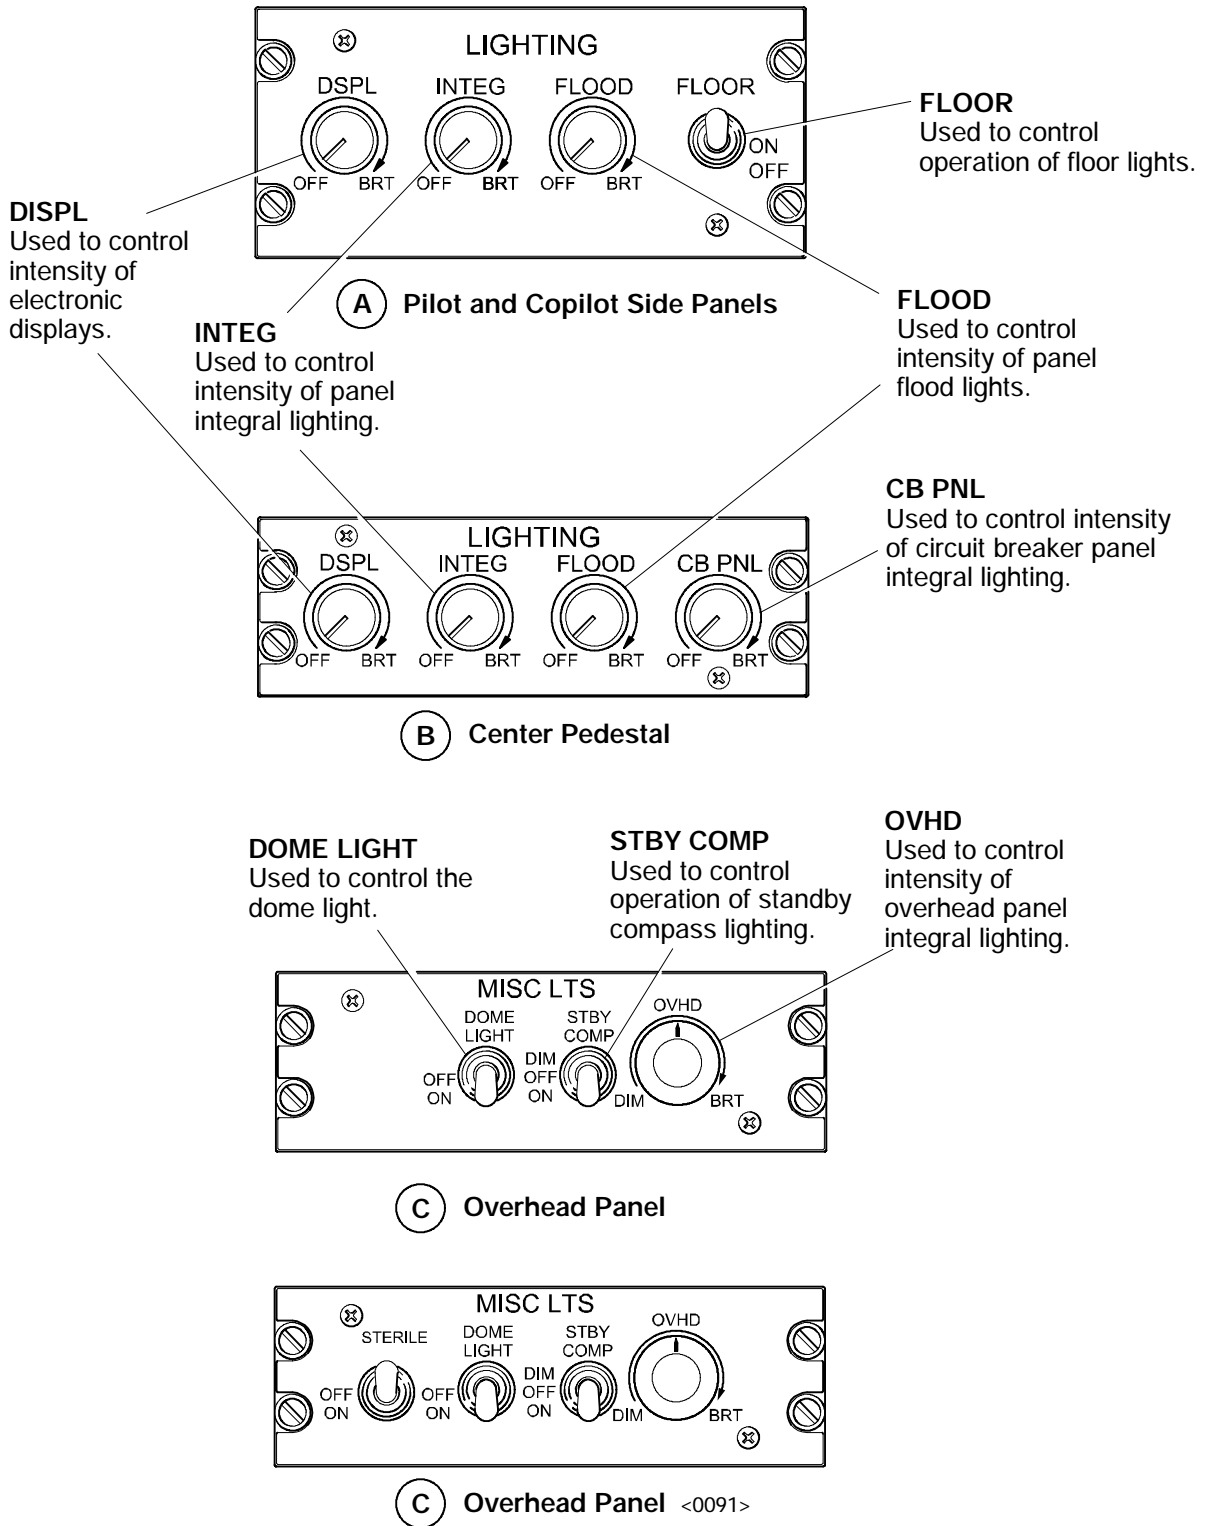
LIGHTING
DSPL
INTEG
FLOOD
FLOOR
ON
OFF
OFF BRT
OFF BRT
OFF BRT

FLOOR
Used to control operation of floor lights.

DISPL
Used to control intensity of electronic displays.

A Pilot and Copilot Side Panels

INTEG
Used to control intensity of panel integral lighting.

FLOOD
Used to control intensity of panel flood lights.

CB PNL
Used to control intensity of circuit breaker panel integral lighting.

LIGHTING
DSPL
INTEG
FLOOD
CB PNL
OFF BRT
OFF BRT
OFF BRT
OFF BRT

B Center Pedestal

DOME LIGHT
Used to control the dome light.

STBY COMP
Used to control operation of standby compass lighting.

OVHD
Used to control intensity of overhead panel integral lighting.

MISC LTS
DOME LIGHT
STBY COMP
OVHD
OFF
ON
DIM
OFF
ON
DIM
BRT

C Overhead Panel

MISC LTS
STERILE
DOME LIGHT
STBY COMP
OVHD
OFF
ON
OFF
ON
DIM
OFF
ON
DIM
BRT

C Overhead Panel <0091>